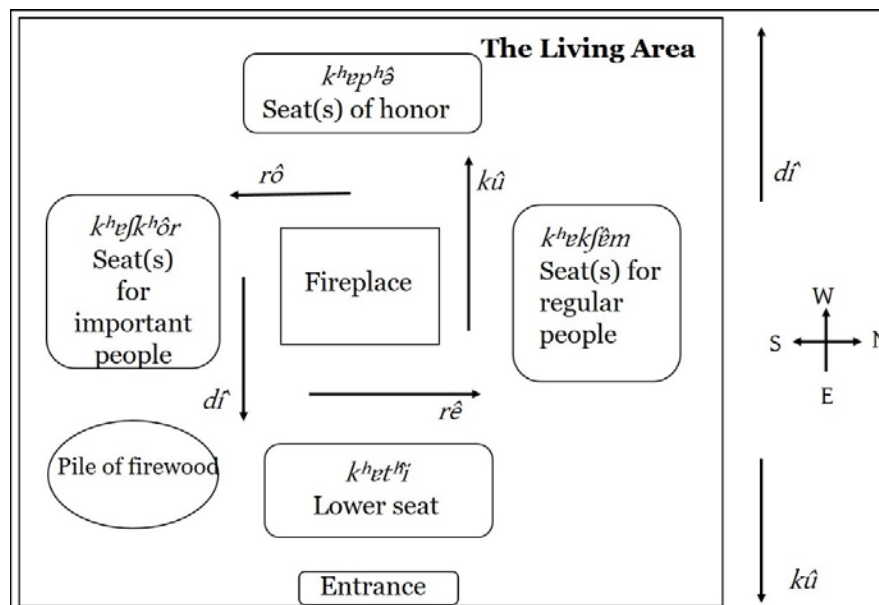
The Living Area

$k^{h}ɐp^{h}ə̂$
Seat(s) of honor

$rô$

$kû$

$dî$

$k^{h}ɐʃk^{h}ôr$
Seat(s) for important people

Fireplace

$k^{h}ɐkʃêm$
Seat(s) for regular people

W
S
N
E

$dî$

$rê$

Pile of firewood

$k^{h}ɐt^{ʃ}î$
Lower seat

Entrance

$kû$